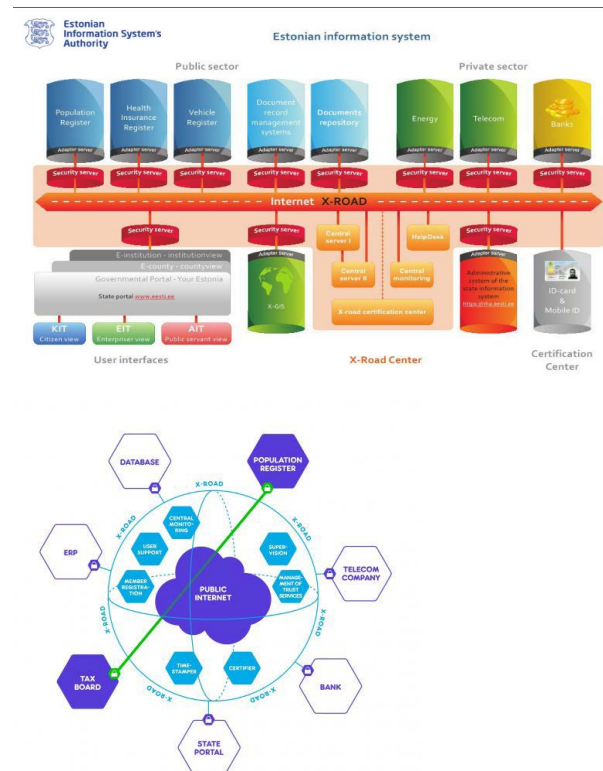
Estonian Information System's Authority

Estonian information system

Public sector

Private sector

Population Register

Health Insurance Register

Vehicle Register

Document record management systems

Documents repository

Energy

Telecom

Banks

Adapter server

Adapter server

Adapter server

Adapter server

Adapter server

Adapter server

Adapter server

Adapter server

Security server

Security server

Security server

Security server

Security server

Security server

Security server

Security server

Internet X-ROAD

Security server

Security server

Security server

Central server I

HelpDesk

E-institution - institutionview

E-county - countyview

Governmental Portal - Your Estonia

State portal www.eesti.ee

Adapter server

X-GIS

Central server II

Central monitoring

Adapter server

Administration system of the state information system https://riha.eesti.ee

ID-card & Mobile ID

X-road certification center

KIT Citizen view

EIT Enterpriser view

AIT Public servant view

User interfaces

X-Road Center

Certification Center

DATABASE

POPULATION REGISTER

X-ROAD

X-ROAD

X-ROAD

ERP

CENTRAL MONITORING

USER SUPPORT

SUPERVISION

TELECOM COMPANY

MEMBER REGISTRATION

PUBLIC INTERNET

MANAGEMENT OF TRUST SERVICES

X-ROAD

X-ROAD

TAX BOARD

TIME-STAMPER

CERTIFIER

BANK

X-ROAD

X-ROAD

STATE PORTAL